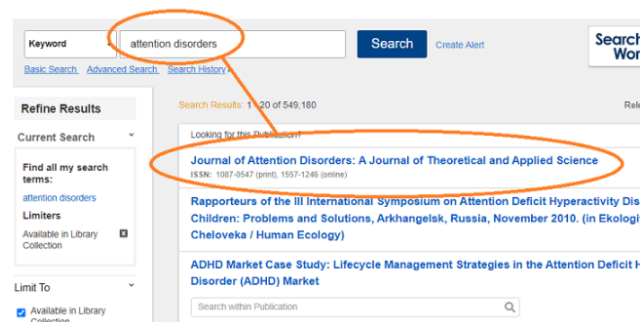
Keyword

attention disorders

Search

Create Alert

Basic Search Advanced Search Search History

Search Wor

Refine Results

Current Search

Find all my search terms:

attention disorders

Limiters

Available in Library Collection

Limit To

Available in Library Collection

Search Results: 1 - 20 of 549,180

Rel

Looking for this Publication?

Journal of Attention Disorders: A Journal of Theoretical and Applied Science

ISSN: 1087-0547 (print), 1557-1246 (online)

Rapporteurs of the III International Symposium on Attention Deficit Hyperactivity Dis Children: Problems and Solutions, Arkhangelsk, Russia, November 2010. (in Ekologi Cheloveka / Human Ecology)

ADHD Market Case Study: Lifecycle Management Strategies in the Attention Deficit H Disorder (ADHD) Market

Search within Publication